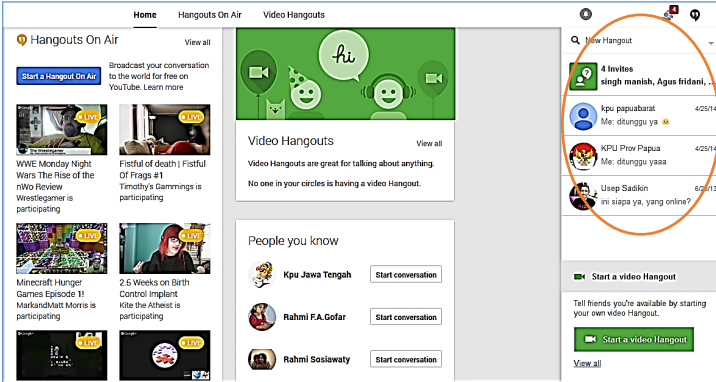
Home Hangouts On Air Video Hangouts

4

Hangouts On Air View all

Start a Hangout On Air

Broadcast your conversation to the world for free on YouTube. Learn more

LIVE

WWE Monday Night Wars The Rise of the nWo Review
Wrestlegamer is participating

LIVE

Fistful of death | Fistful Of Frags #1
Timothy's Gammings is participating

LIVE

Minecraft Hunger Games Episode 1!
MarkandMatt Morris is participating

LIVE

2.5 Weeks on Birth Control Implant
Kite the Atheist is participating

LIVE

LIVE

hi

Video Hangouts View all

Video Hangouts are great for talking about anything.

No one in your circles is having a video Hangout.

People you know

Kpu Jawa Tengah Start conversation

Rahmi F.A.Gofar Start conversation

Rahmi Sosiawaty Start conversation

New Hangout

4 Invites
singh manish, Agus fridani, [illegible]

kpu papuabarat 4/25/1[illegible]
Me: ditunggu ya

KPU Prov Papua 4/25/1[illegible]
Me: ditunggu yaaa

Usep Sadikin 6/25/1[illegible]
ini siapa ya, yang online?

Start a video Hangout

Tell friends you're available by starting your own video Hangout.

Start a video Hangout

View all